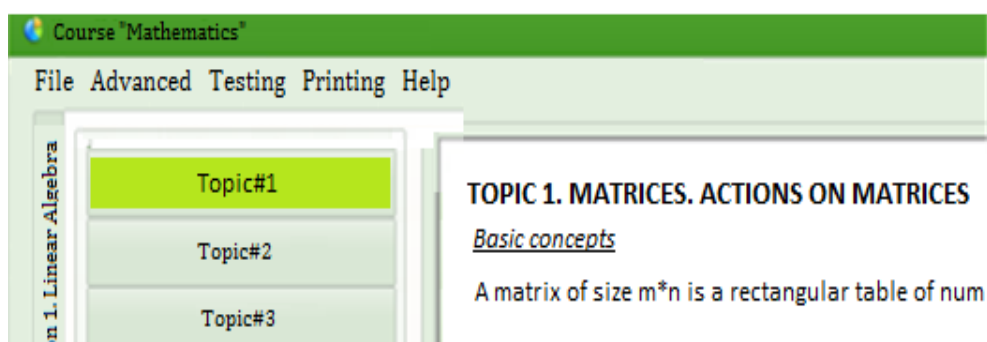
Course "Mathematics"

File Advanced Testing Printing Help

n 1. Linear Algebra

Topic#1

Topic#2

Topic#3

TOPIC 1. MATRICES. ACTIONS ON MATRICES

Basic concepts

A matrix of size m*n is a rectangular table of num